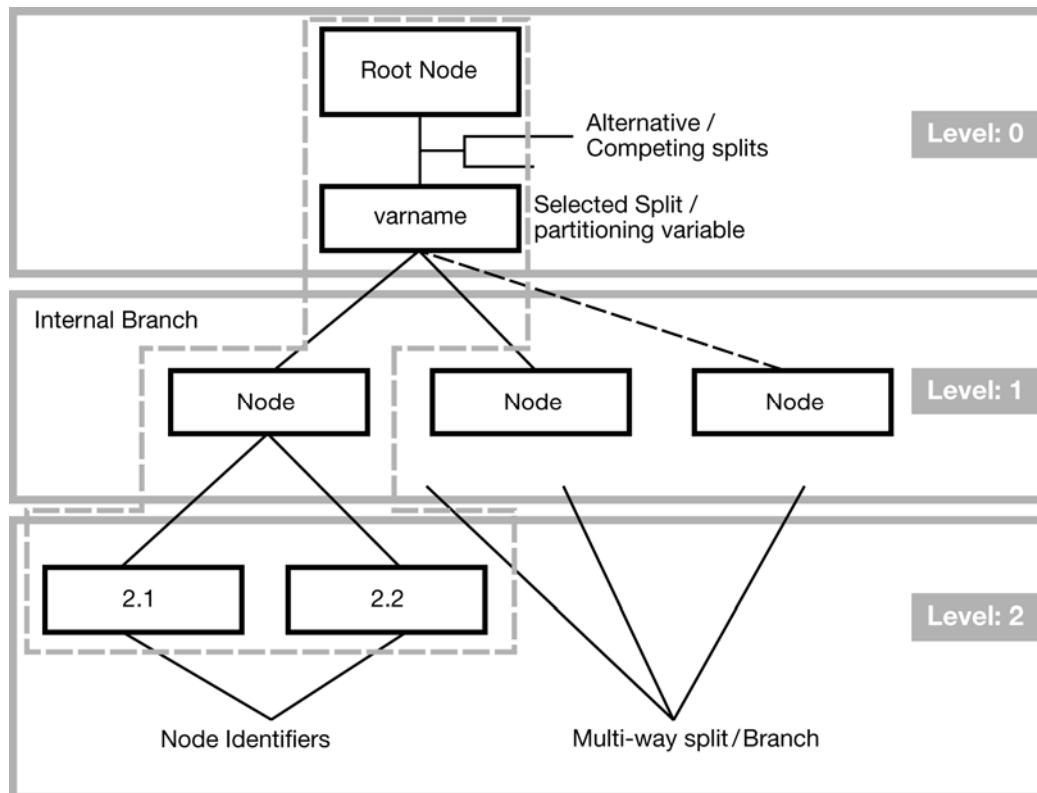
Root Node

Alternative / Competing splits

Level: 0

varname

Selected Split / partitioning variable

Internal Branch

Node

Node

Node

Level: 1

2.1

2.2

Level: 2

Node Identifiers

Multi-way split / Branch